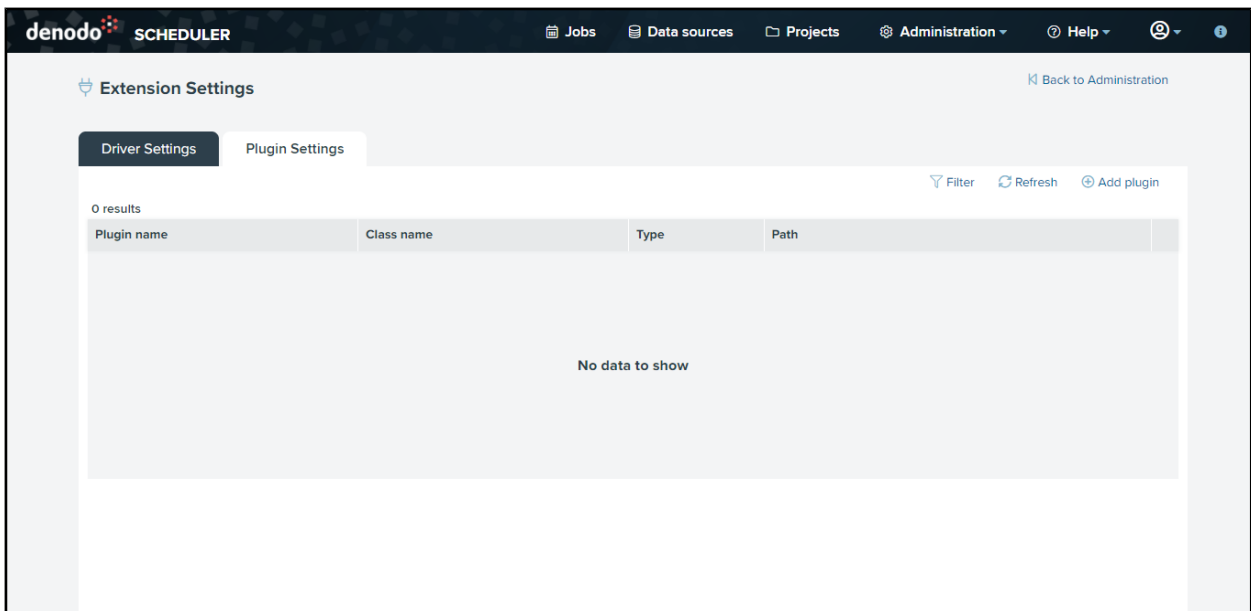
denodo SCHEDULER

Jobs Data sources Projects Administration Help

Extension Settings

Back to Administration

Driver Settings Plugin Settings

Filter Refresh Add plugin

0 results

| Plugin name | Class name | Type | Path |
|---|---|---|---|

No data to show